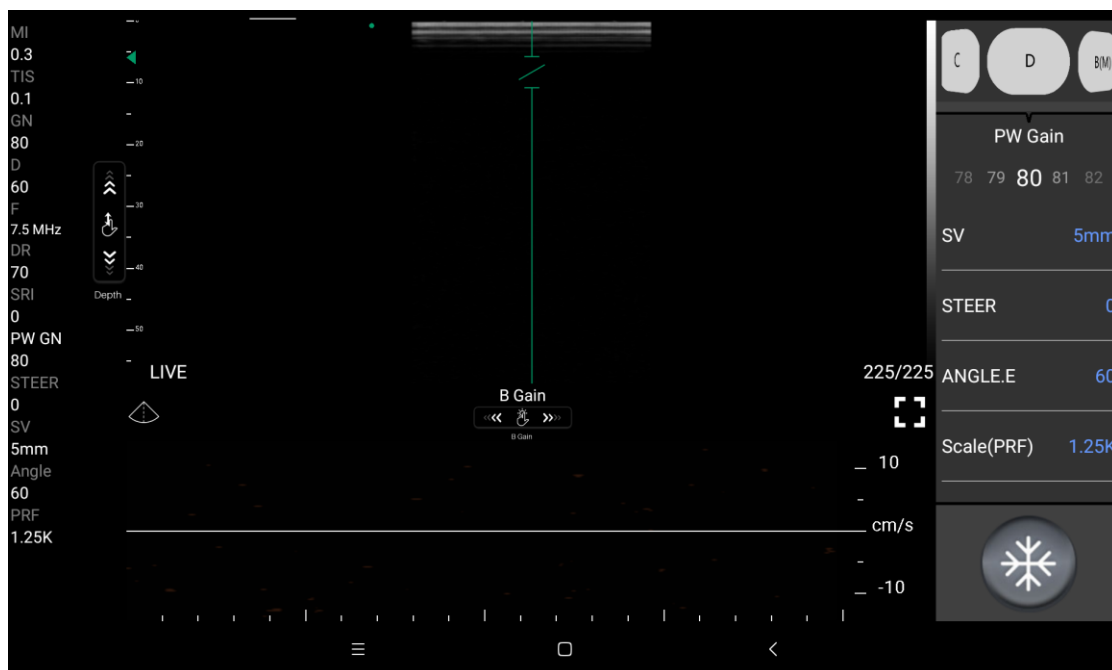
MI
0.3
TIS
0.1
GN
80
D
60
F
7.5 MHz
DR
70
SRI
0
PW GN
80
STEER
0
SV
5mm
Angle
60
PRF
1.25K

10
20
30
40
50

Depth

LIVE

B Gain
B Gain

225/225

10
cm/s
-10

C
D
B(M)

PW Gain
78 79 80 81 82

SV 5mm
STEER 0
ANGLE.E 60
Scale(PRF) 1.25K